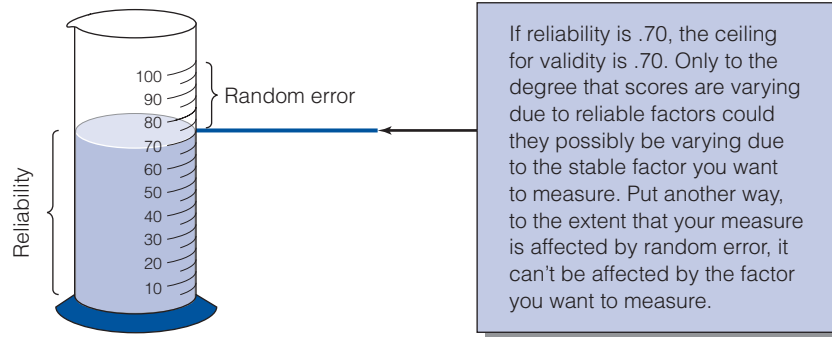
Reliability

100
90
80
70
60
50
40
30
20
10

Random error

If reliability is .70, the ceiling for validity is .70. Only to the degree that scores are varying due to reliable factors could they possibly be varying due to the stable factor you want to measure. Put another way, to the extent that your measure is affected by random error, it can't be affected by the factor you want to measure.